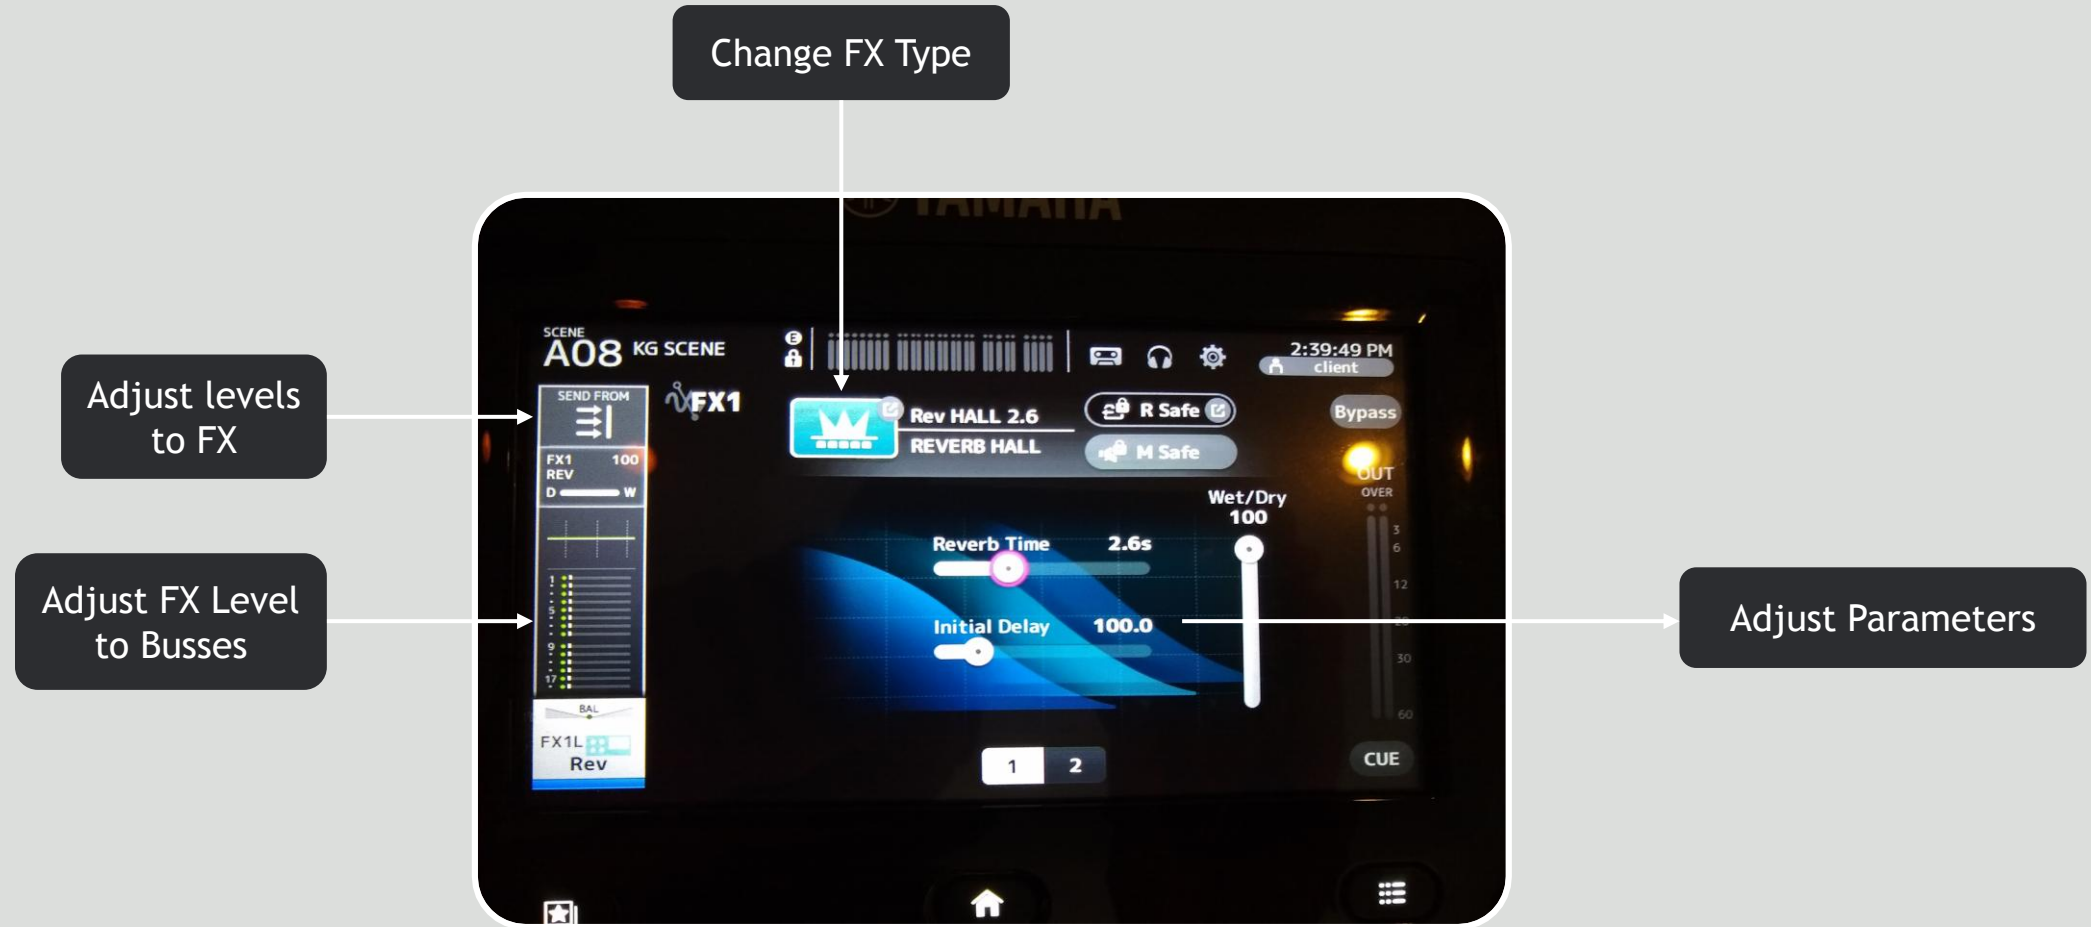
Change FX Type

Adjust levels to FX

Adjust FX Level to Busses

Adjust Parameters

YAMAHA

SCENE
A08 KG SCENE

2:39:49 PM
client

SEND FROM

FX1

FX1 100
REV
D W

Rev HALL 2.6
REVERB HALL

R Safe
M Safe

Bypass

OUT
OVER

Wet/Dry
100

Reverb Time 2.6s

Initial Delay 100.0

BAL
FX1L
Rev

1 2

CUE